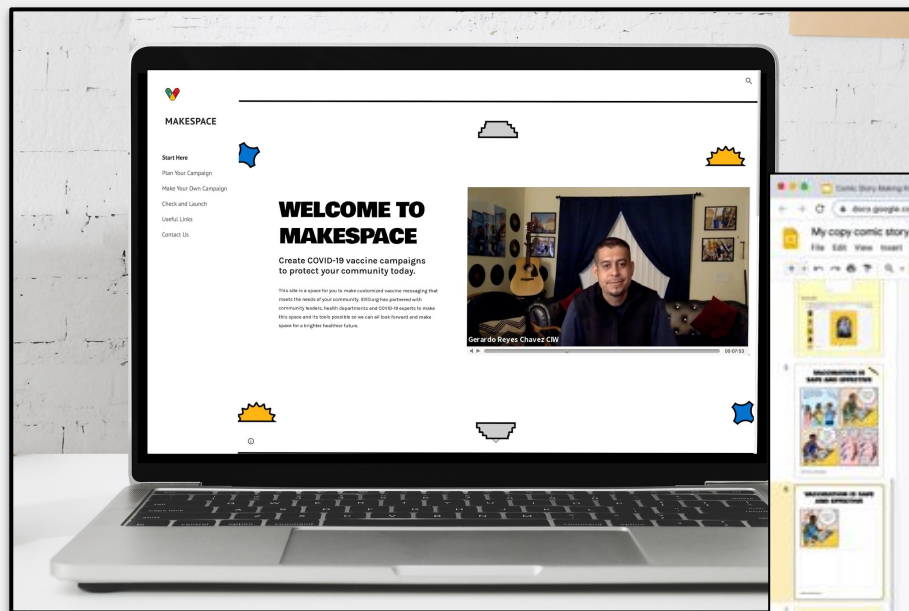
MAKESPACE

Start Here
Plan Your Campaign
Make Your Own Campaign
Check and Launch
Useful Links
Contact Us

WELCOME TO MAKESPACE

Create COVID-19 vaccine campaigns to protect your community today.

This site is a space for you to make customized vaccine messaging that meets the needs of your community. IDEO.org has partnered with community leaders, health departments and COVID-19 experts to make this space and its tools possible so we can all look forward and make space for a brighter healthier future.

Gerardo Reyes Chavez CIW

00:07:53

Comic Story Making K

docs.google.co

My copy comic story

File Edit View Insert

VACCINATION IS SAFE AND EFFECTIVE

VACCINATION IS SAFE AND EFFECTIVE